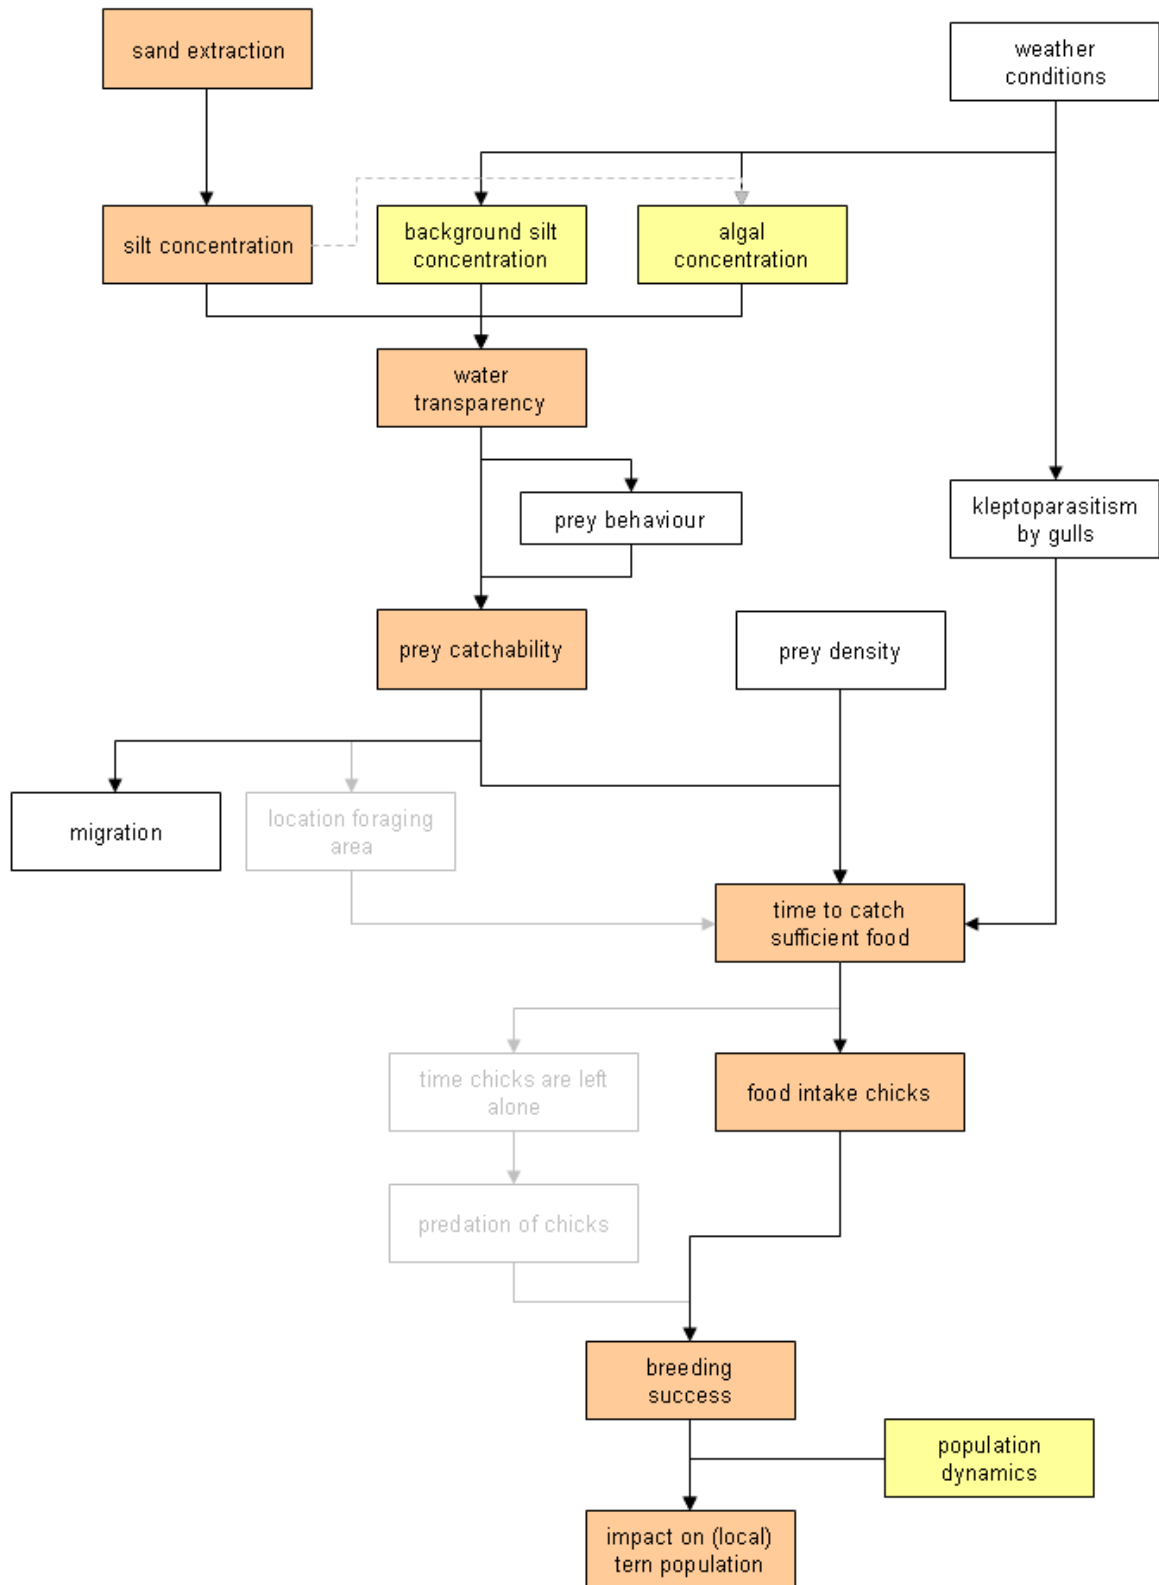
sand extraction

weather conditions

silt concentration

background silt concentration

algal concentration

water transparency

prey behaviour

kleptoparasitism by gulls

prey catchability

prey density

migration

location foraging area

time to catch sufficient food

time chicks are left alone

food intake chicks

predation of chicks

breeding success

population dynamics

impact on (local) tern population